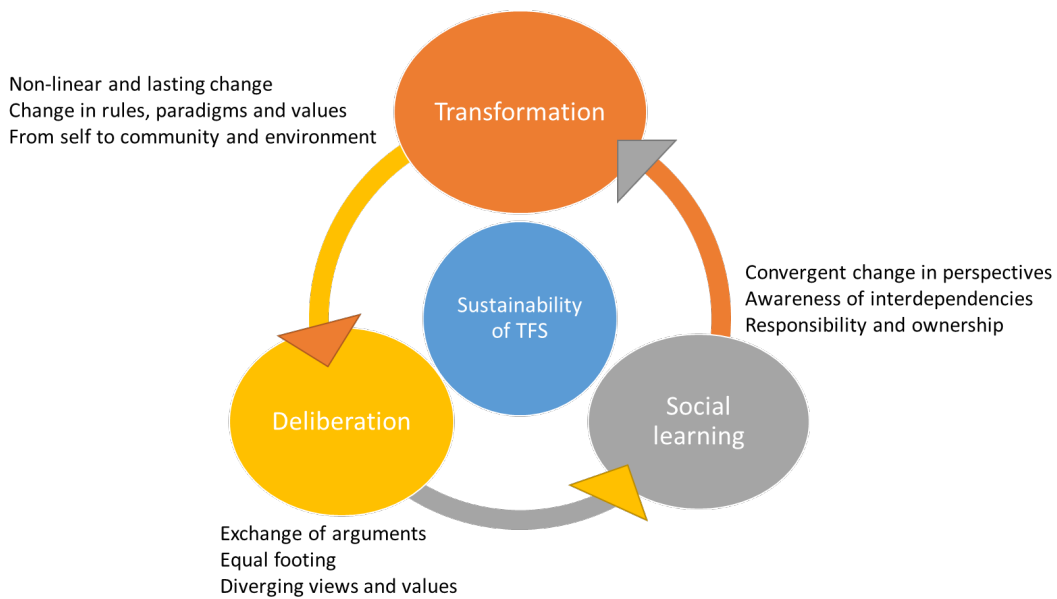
Non-linear and lasting change
Change in rules, paradigms and values
From self to community and environment

Transformation

Sustainability of TFS

Convergent change in perspectives
Awareness of interdependencies
Responsibility and ownership

Deliberation

Social learning

Exchange of arguments
Equal footing
Diverging views and values